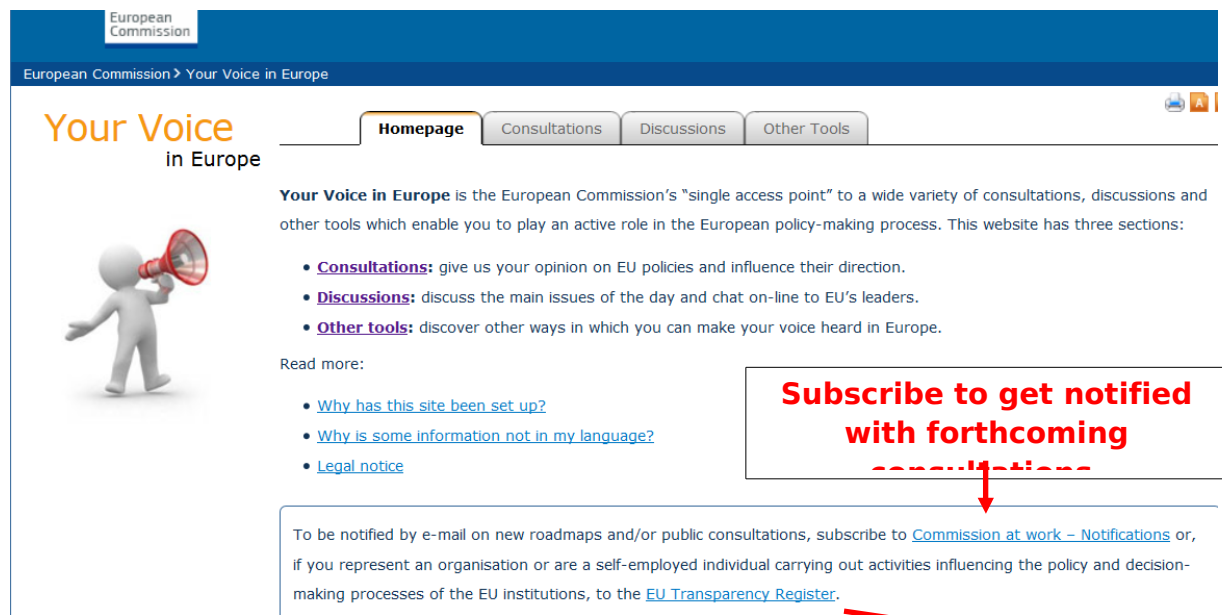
European Commission

European Commission > Your Voice in Europe

Your Voice in Europe

Homepage | Consultations | Discussions | Other Tools

**Your Voice in Europe** is the European Commission's "single access point" to a wide variety of consultations, discussions and other tools which enable you to play an active role in the European policy-making process. This website has three sections:

- **Consultations:** give us your opinion on EU policies and influence their direction.
- **Discussions:** discuss the main issues of the day and chat on-line to EU's leaders.
- **Other tools:** discover other ways in which you can make your voice heard in Europe.

Read more:

- Why has this site been set up?
- Why is some information not in my language?
- Legal notice

Subscribe to get notified with forthcoming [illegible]

To be notified by e-mail on new roadmaps and/or public consultations, subscribe to Commission at work – Notifications or, if you represent an organisation or are a self-employed individual carrying out activities influencing the policy and decision-making processes of the EU institutions, to the EU Transparency Register.